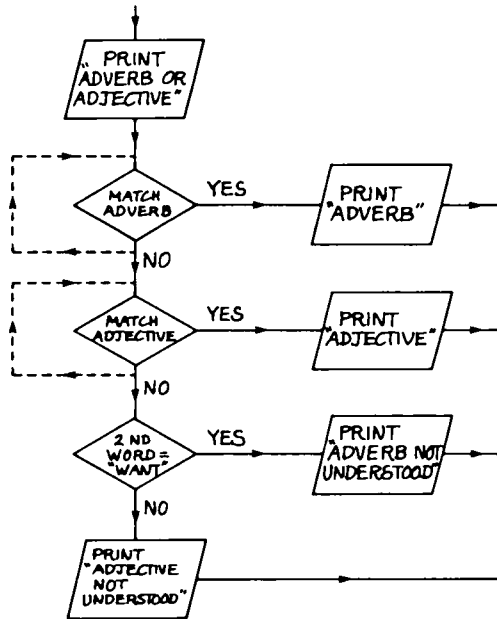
PRINT "ADVERB OR ADJECTIVE"

MATCH ADVERB

YES

PRINT "ADVERB"

NO

MATCH ADJECTIVE

YES

PRINT "ADJECTIVE"

NO

2 ND WORD = "WANT"

YES

PRINT "ADVERB NOT UNDERSTOOD"

NO

PRINT "ADJECTIVE NOT UNDERSTOOD"